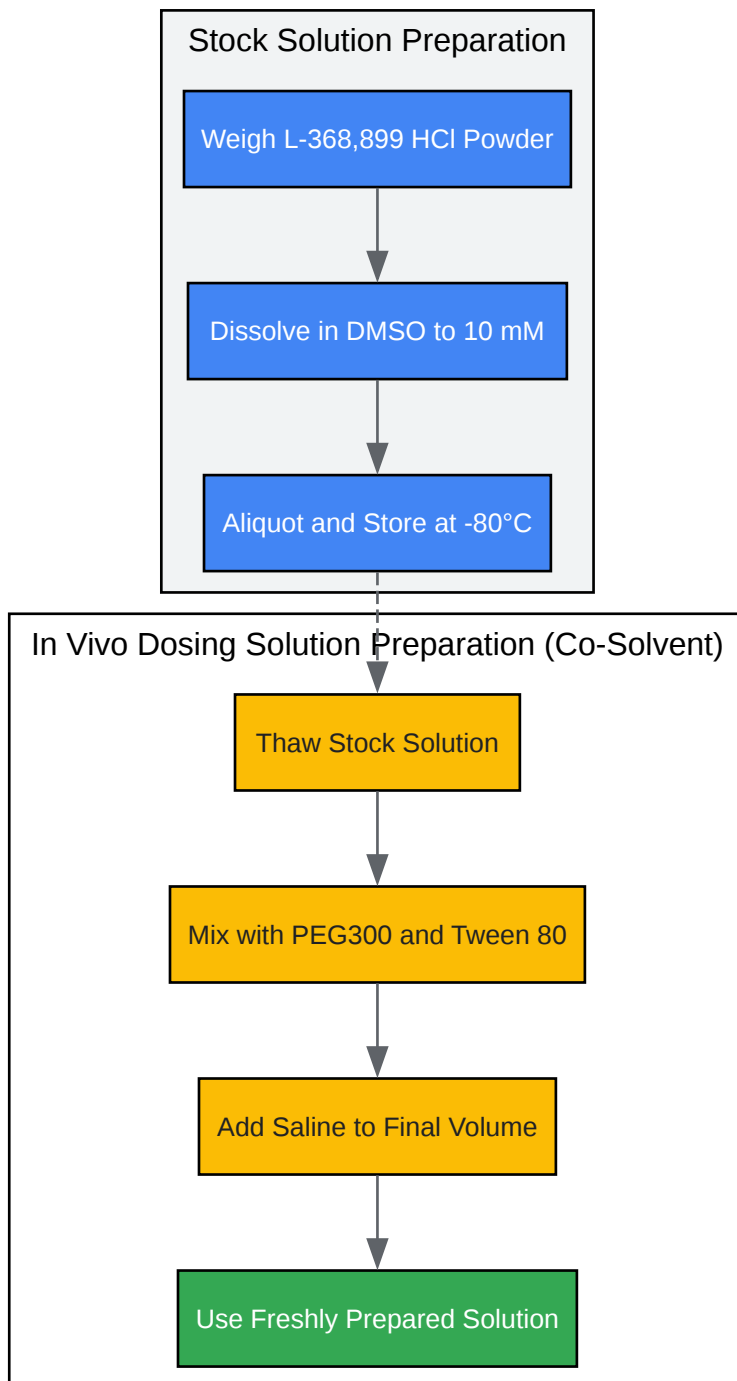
Stock Solution Preparation

Weigh L-368,899 HCl Powder

Dissolve in DMSO to 10 mM

Aliquot and Store at -80°C

In Vivo Dosing Solution Preparation (Co-Solvent)

Thaw Stock Solution

Mix with PEG300 and Tween 80

Add Saline to Final Volume

Use Freshly Prepared Solution